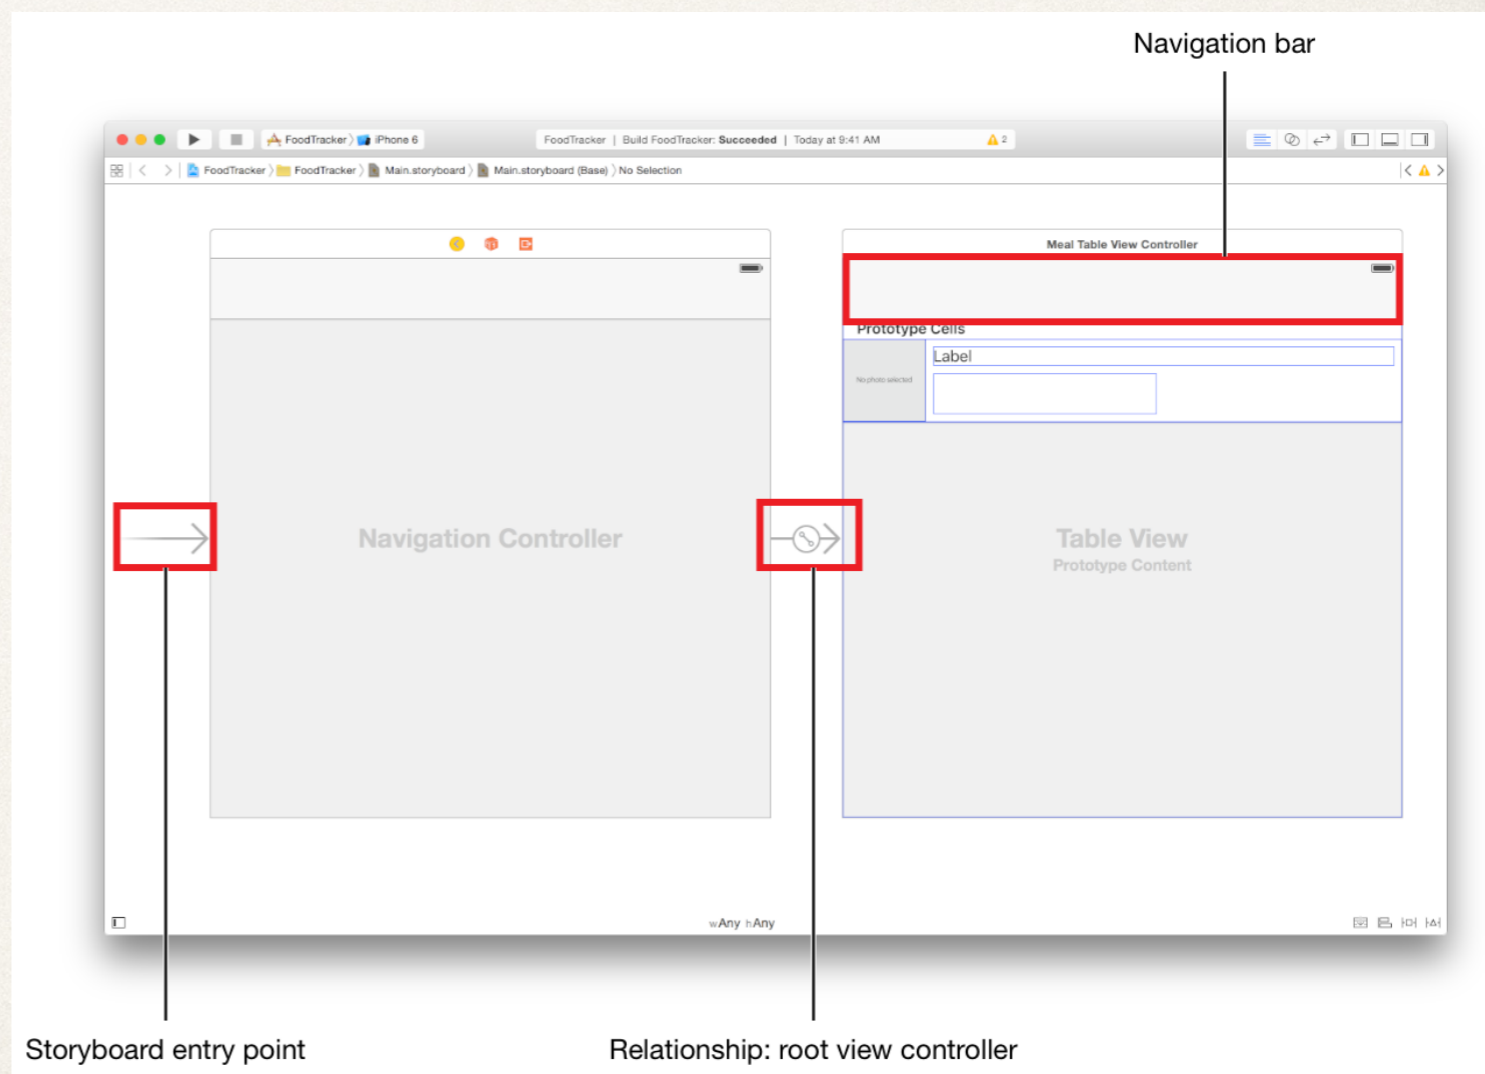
Navigation bar

FoodTracker 〉 iPhone 6

FoodTracker | Build FoodTracker: Succeeded | Today at 9:41 AM

2

FoodTracker 〉 FoodTracker 〉 Main.storyboard 〉 Main.storyboard (Base) 〉 No Selection

Meal Table View Controller

Prototype Cells

No photo selected

Label

Navigation Controller

Table View
Prototype Content

wAny hAny

Storyboard entry point

Relationship: root view controller